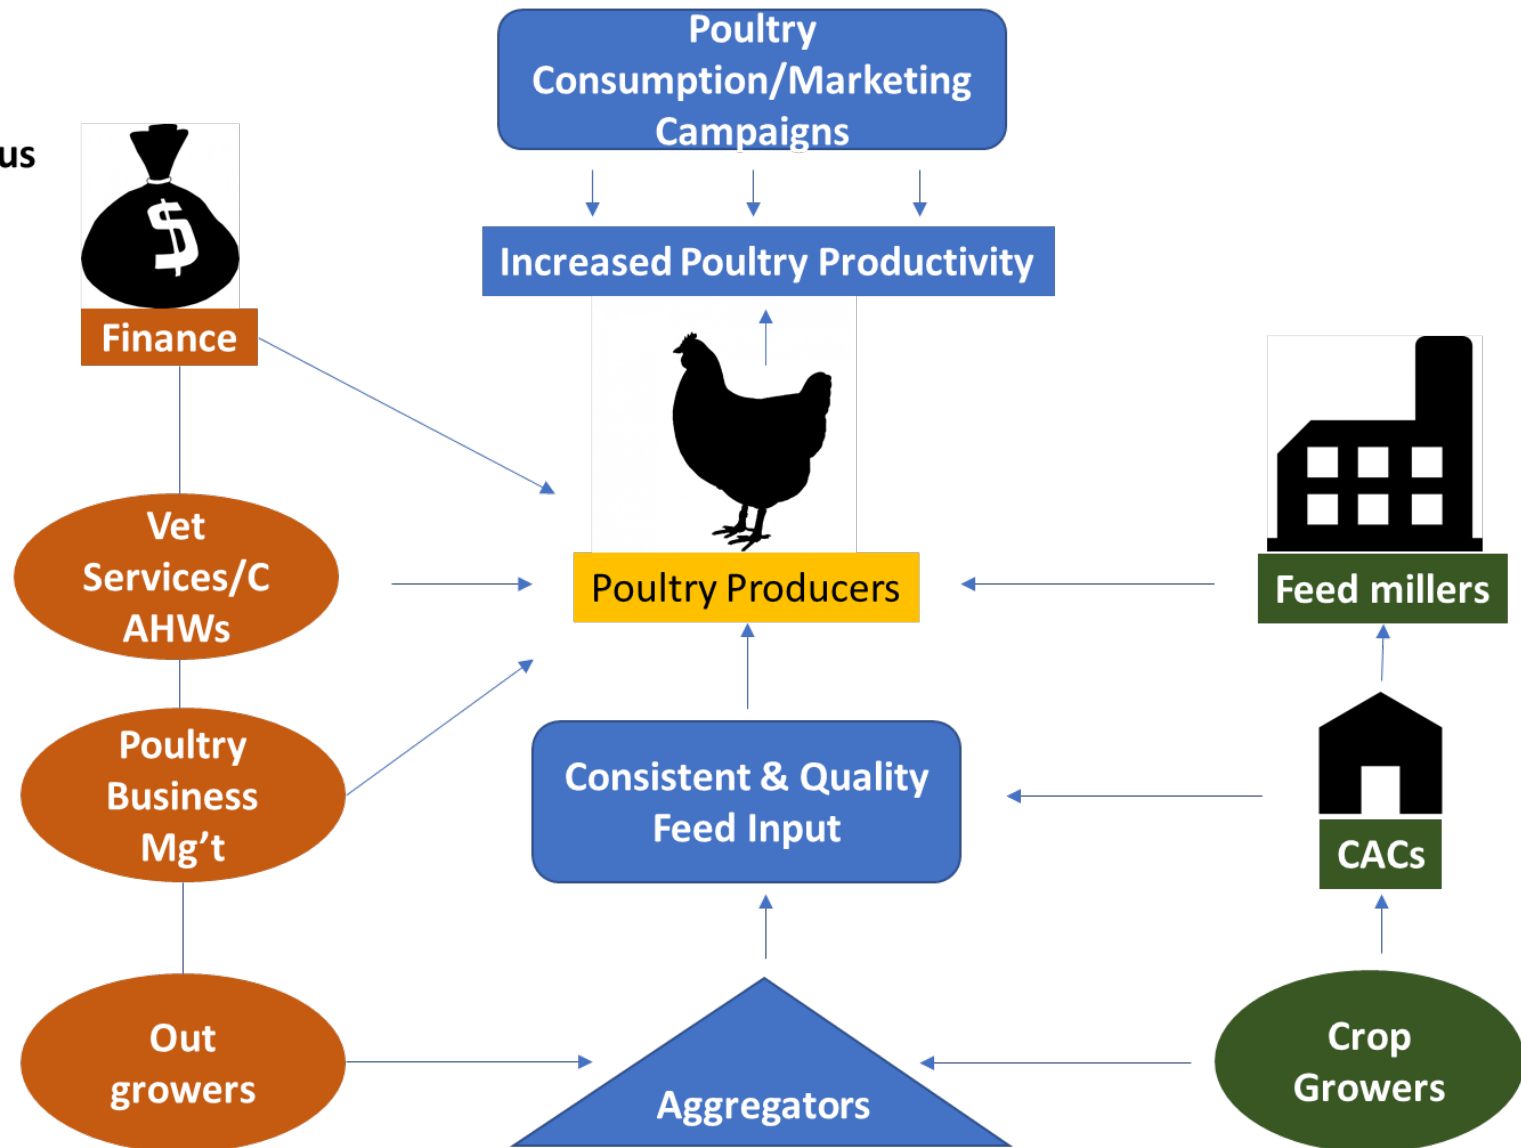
us

Poultry Consumption/Marketing Campaigns

Increased Poultry Productivity

Finance

Vet Services/C AHWs

Poultry Producers

Feed millers

Poultry Business Mg't

Consistent & Quality Feed Input

CACs

Out growers

Aggregators

Crop Growers